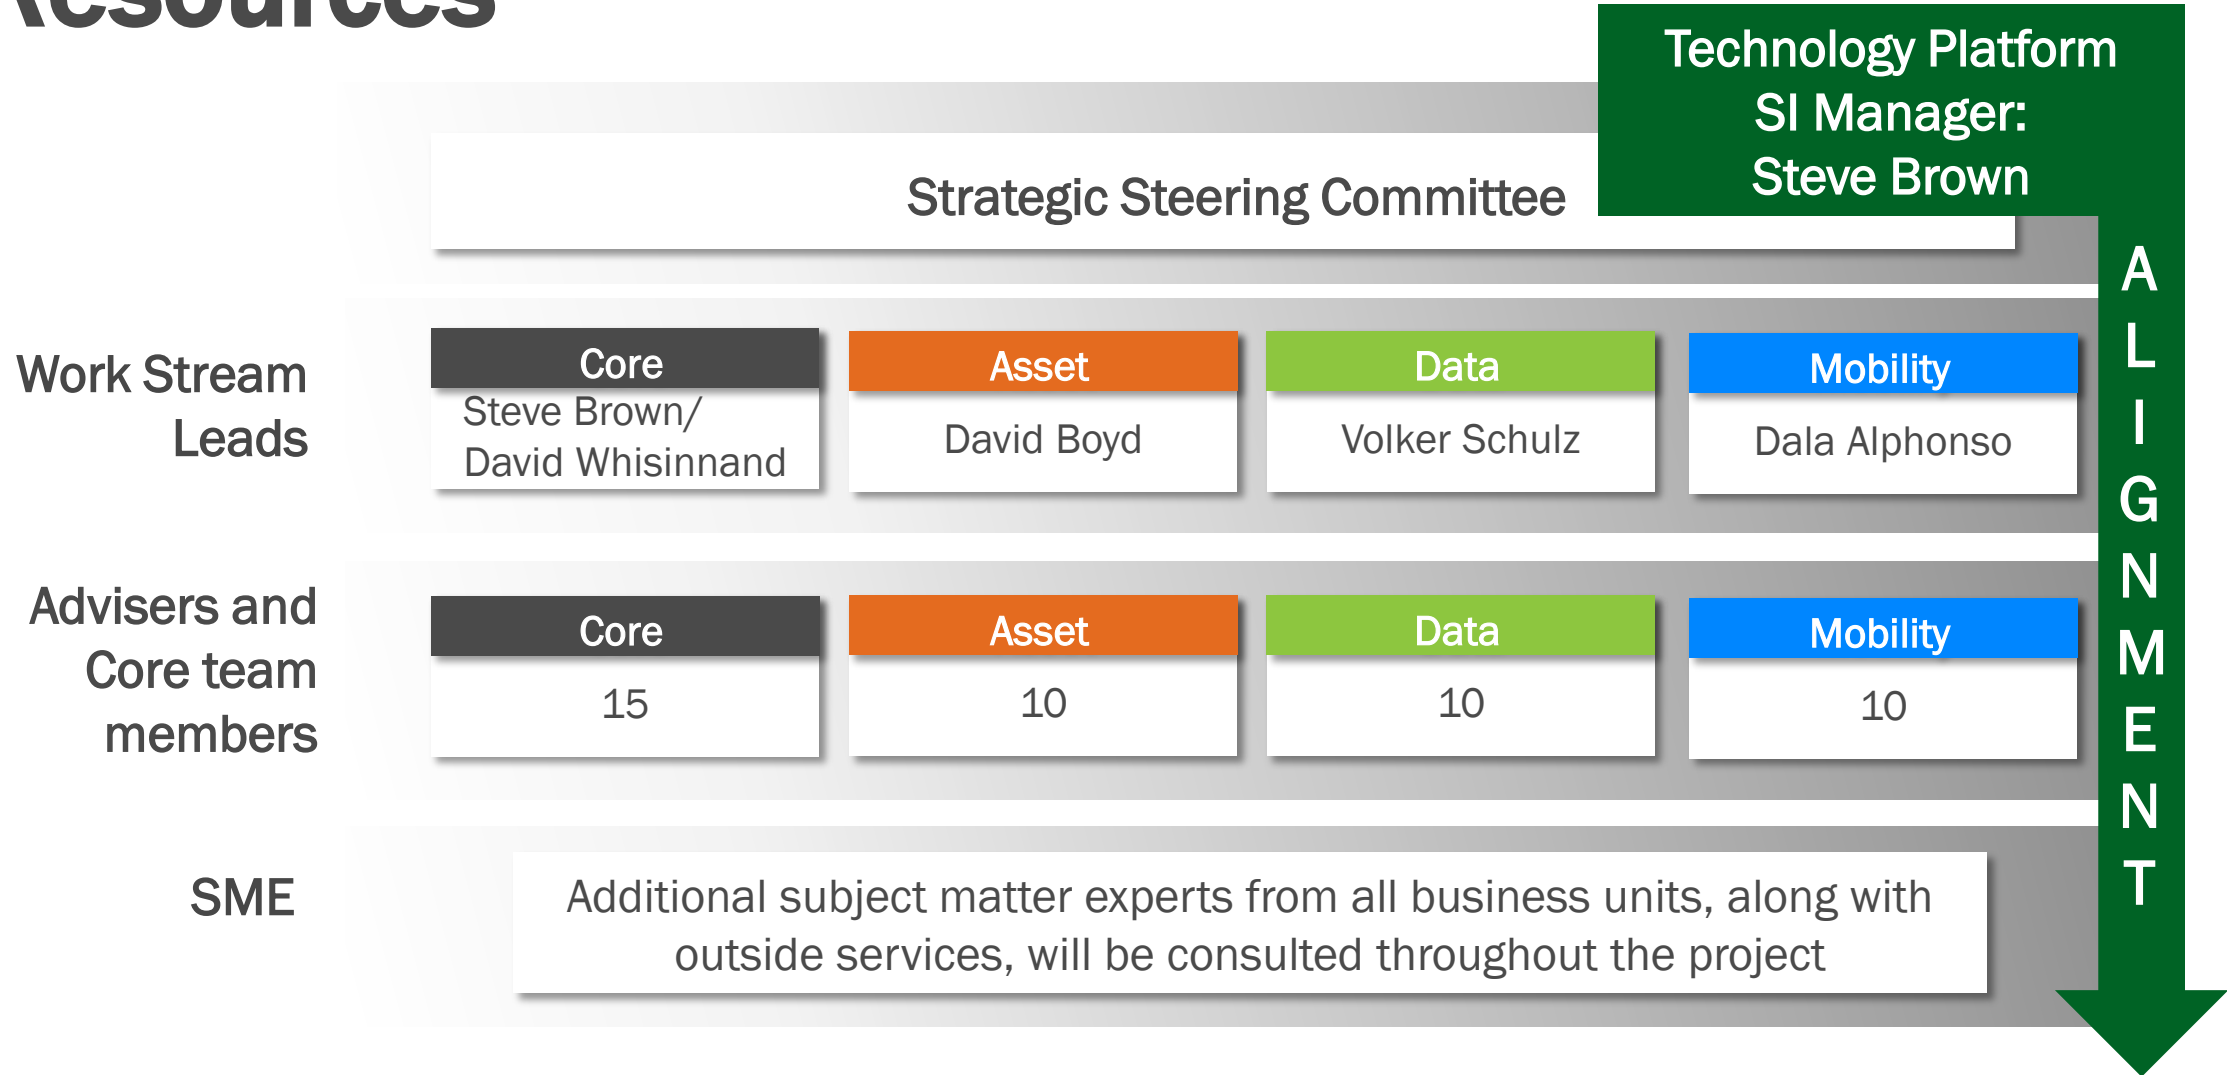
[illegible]esources

Technology Platform SI Manager: Steve Brown

Strategic Steering Committee

Work Stream Leads

Core
Steve Brown/ David Whisinnand

Asset
David Boyd

Data
Volker Schulz

Mobility
Dala Alphonso

Advisers and Core team members

Core
15

Asset
10

Data
10

Mobility
10

SME

Additional subject matter experts from all business units, along with outside services, will be consulted throughout the project

ALIGNMENT